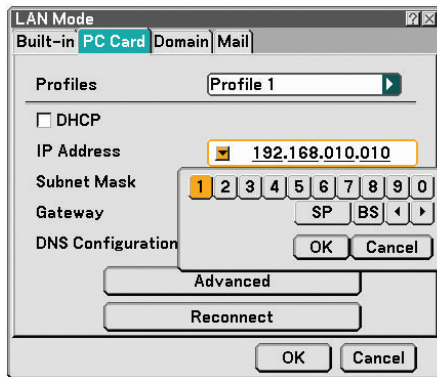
LAN Mode

?

X

Built-in

PC Card

Domain

Mail

Profiles

Profile 1

DHCP

IP Address

192.168.010.010

Subnet Mask

Gateway

DNS Configuration

1

2

3

4

5

6

7

8

9

0

SP

BS

OK

Cancel

Advanced

Reconnect

OK

Cancel